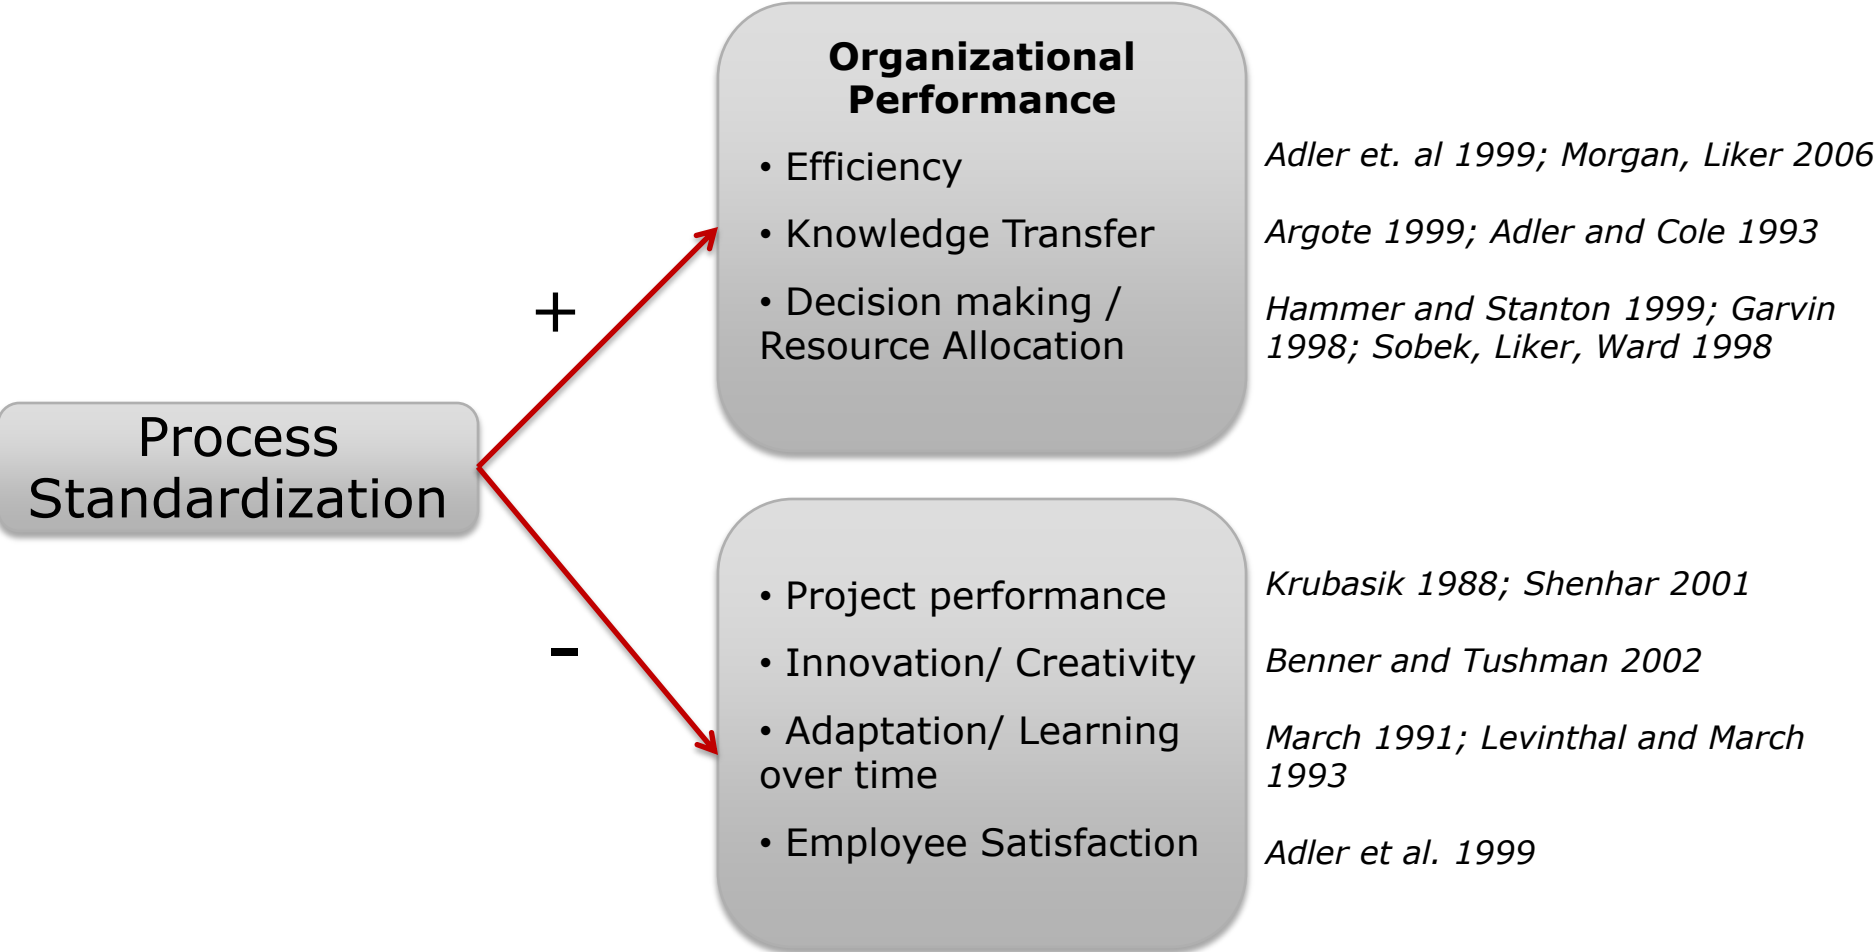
Process Standardization

+

Organizational Performance

• Efficiency

• Knowledge Transfer

• Decision making / Resource Allocation

Adler et. al 1999; Morgan, Liker 2006

Argote 1999; Adler and Cole 1993

Hammer and Stanton 1999; Garvin 1998; Sobek, Liker, Ward 1998

-

• Project performance

• Innovation/ Creativity

• Adaptation/ Learning over time

• Employee Satisfaction

Krubasik 1988; Shenhar 2001

Benner and Tushman 2002

March 1991; Levinthal and March 1993

Adler et al. 1999